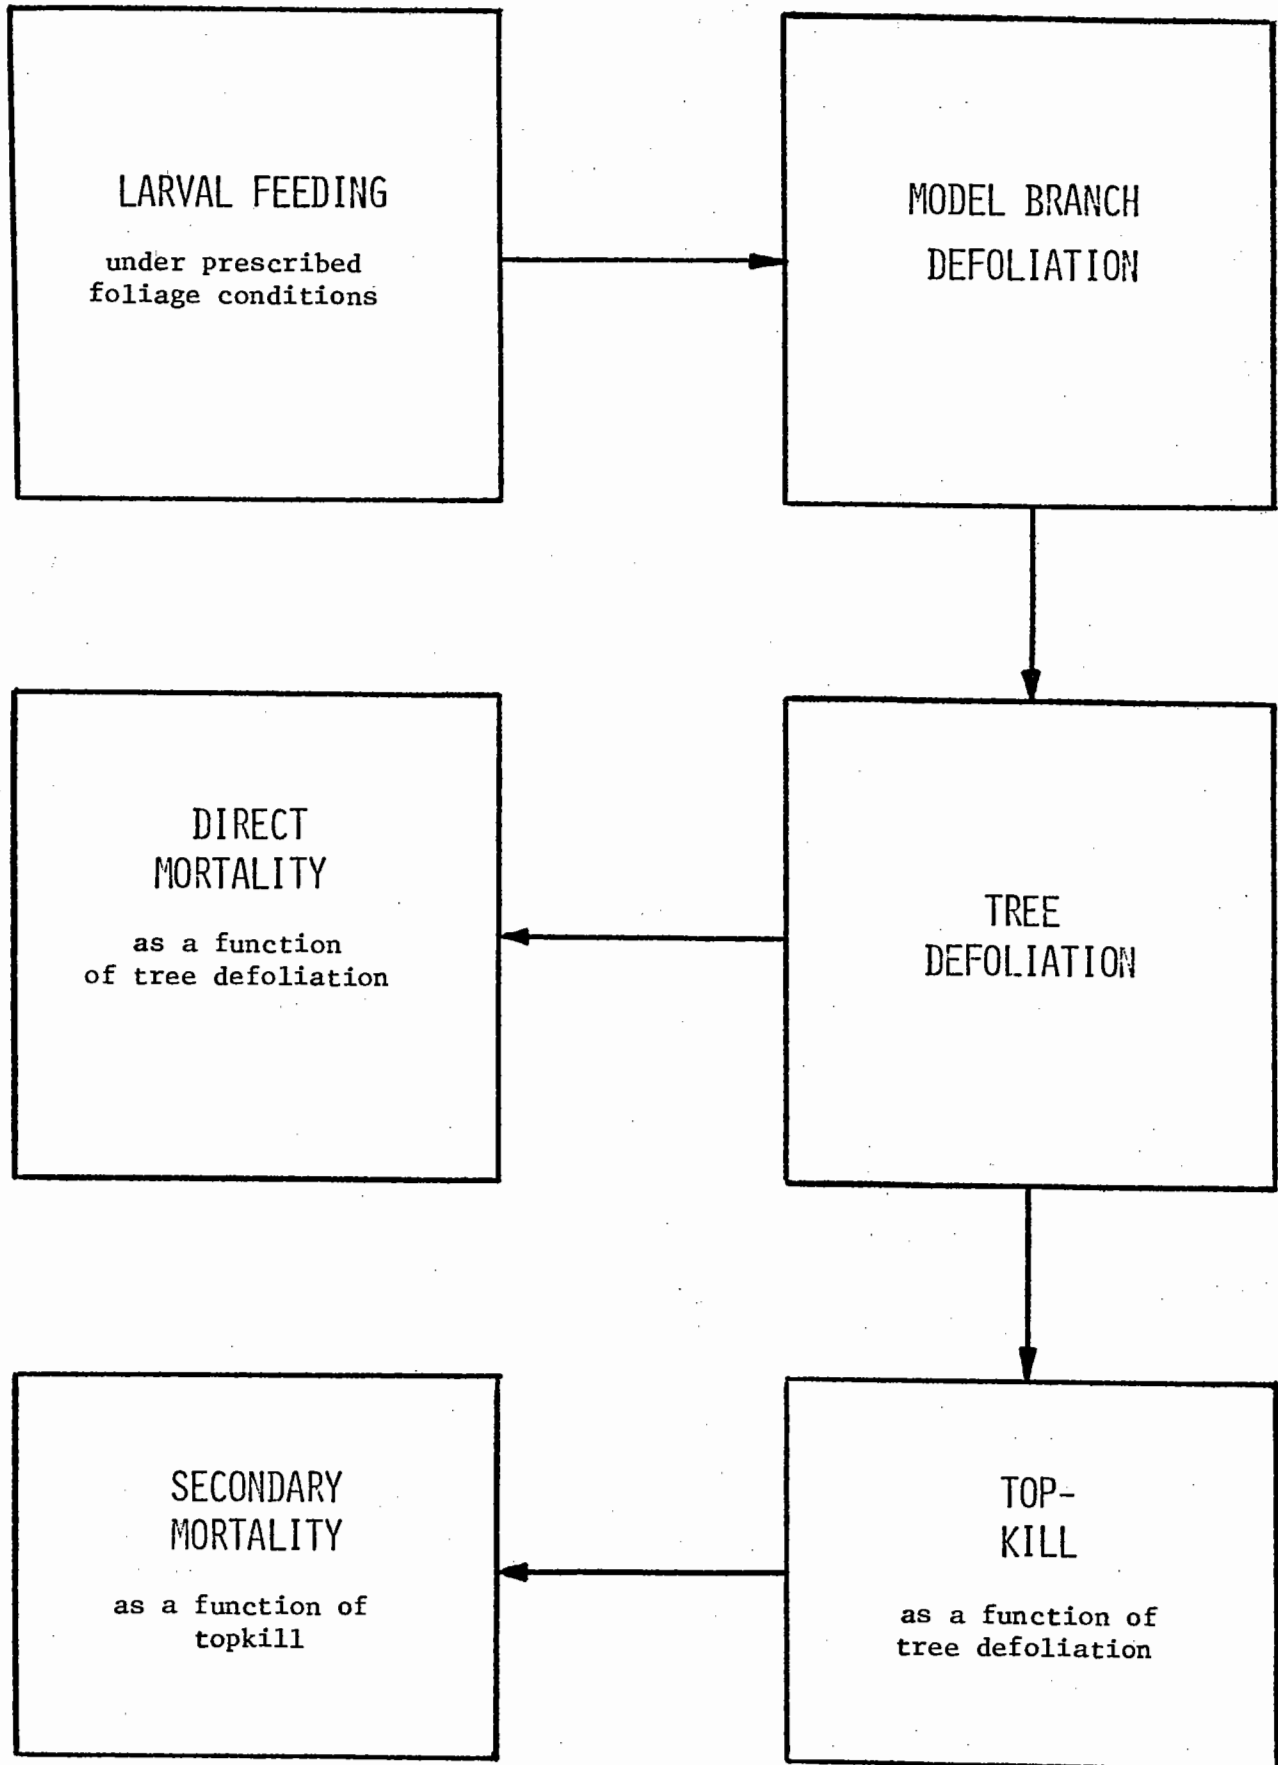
LARVAL FEEDING

under prescribed foliage conditions

MODEL BRANCH DEFOLIATION

DIRECT MORTALITY

as a function of tree defoliation

TREE DEFOLIATION

SECONDARY MORTALITY

as a function of topkill

TOP-KILL

as a function of tree defoliation